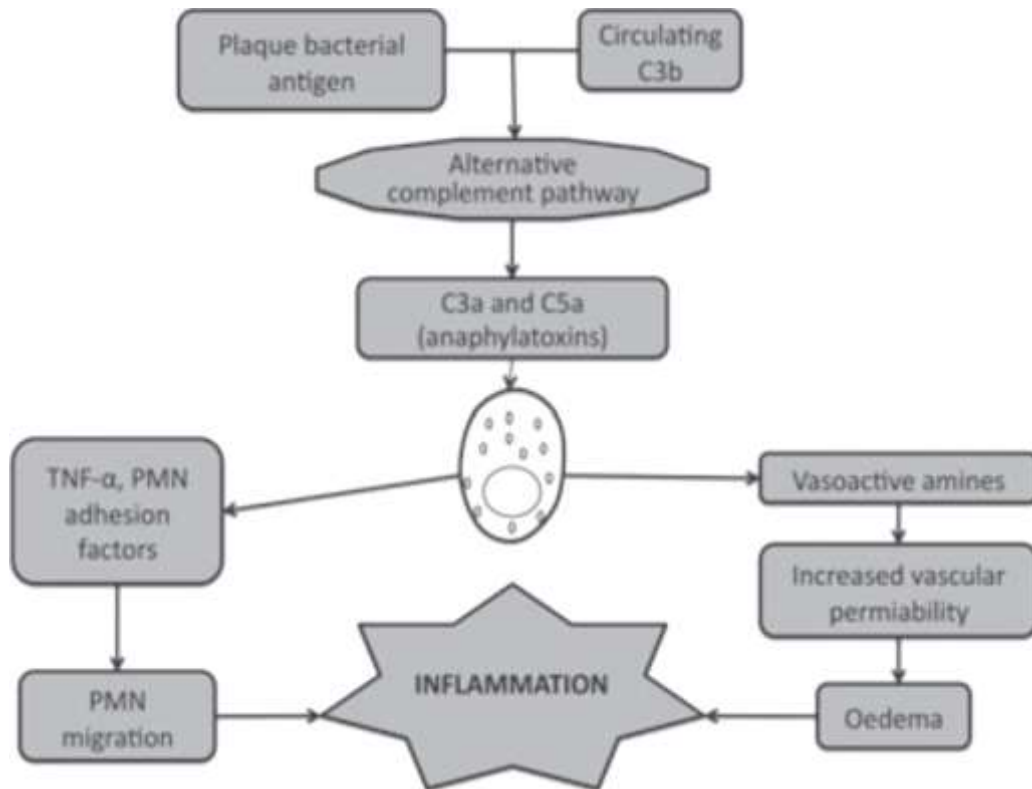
Plaque bacterial antigen

Circulating C3b

Alternative complement pathway

C3a and C5a (anaphylatoxins)

TNF-α, PMN adhesion factors

Vasoactive amines

Increased vascular permiability

PMN migration

INFLAMMATION

Oedema